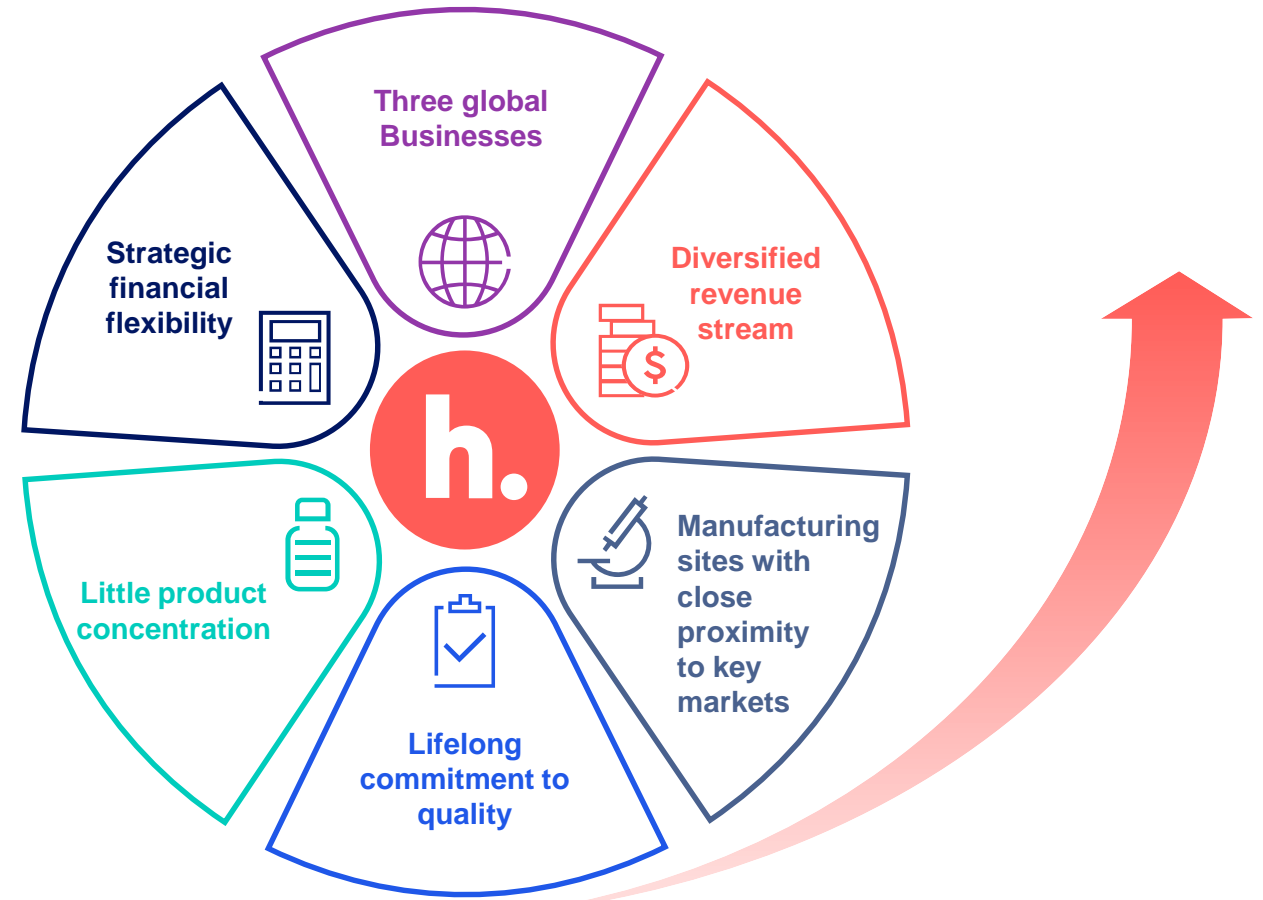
Three global Businesses

Diversified revenue stream

Manufacturing sites with close proximity to key markets

Lifelong commitment to quality

Little product concentration

Strategic financial flexibility

h.